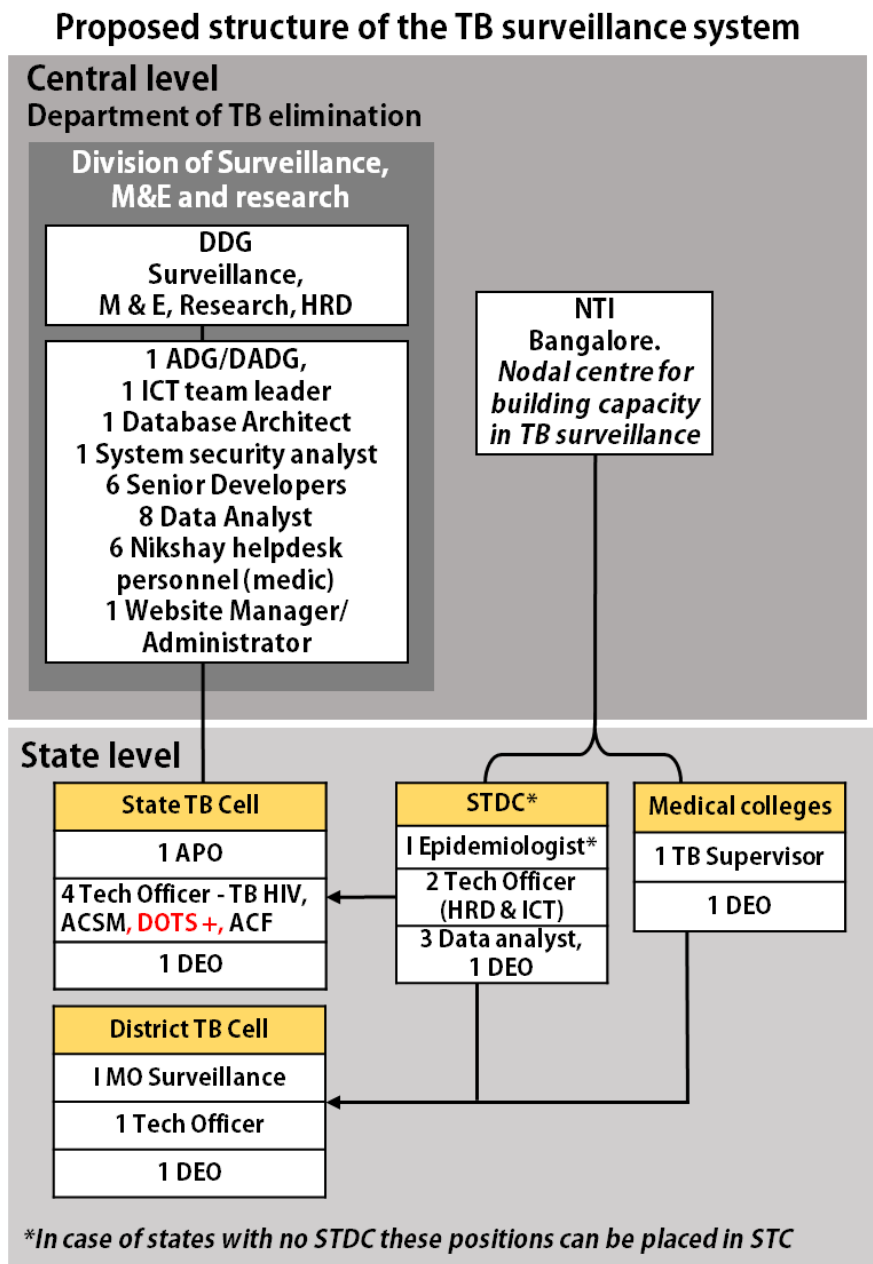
Proposed structure of the TB surveillance system

Central level
Department of TB elimination

Division of Surveillance, M&E and research

DDG
Surveillance,
M & E, Research, HRD

1 ADG/DADG,
1 ICT team leader
1 Database Architect
1 System security analyst
6 Senior Developers
8 Data Analyst
6 Nikshay helpdesk personnel (medic)
1 Website Manager/ Administrator

NTI
Bangalore.
*Nodal centre for building capacity in TB surveillance*

State level

State TB Cell
1 APO
4 Tech Officer - TB HIV, ACSM, DOTS +, ACF
1 DEO

STDC*
I Epidemiologist*
2 Tech Officer (HRD & ICT)
3 Data analyst, 1 DEO

Medical colleges
1 TB Supervisor
1 DEO

District TB Cell
I MO Surveillance
1 Tech Officer
1 DEO

*In case of states with no STDC these positions can be placed in STC